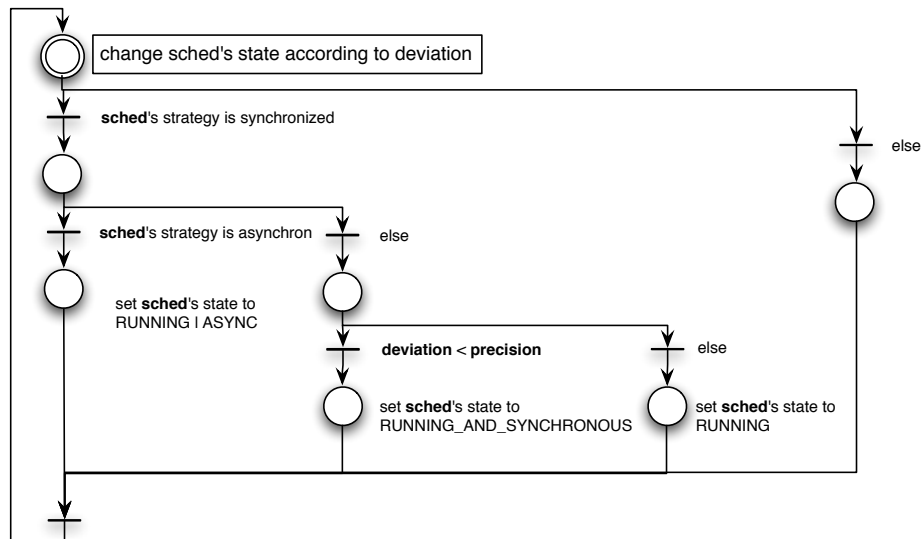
change sched's state according to deviation

sched's strategy is synchronized

else

sched's strategy is asynchron

else

set sched's state to RUNNING | ASYNC

deviation < precision

else

set sched's state to RUNNING_AND_SYNCHRONOUS

set sched's state to RUNNING